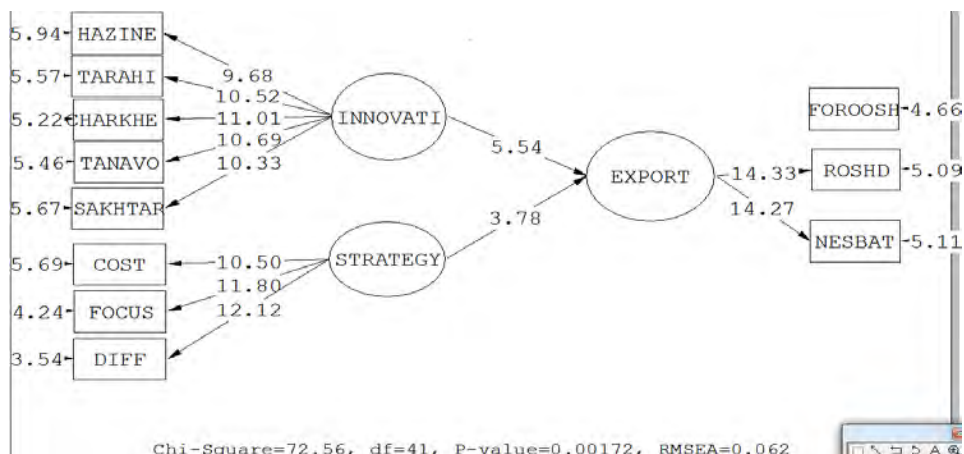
5.94 HAZINE
5.57 TARAHI
5.22 CHARKHE
5.46 TANAVO
5.67 SAKHTAR
9.68
10.52
11.01
10.69
10.33
INNOVATI
5.54
EXPORT
3.78
STRATEGY
5.69 COST
4.24 FOCUS
3.54 DIFF
10.50
11.80
12.12
FOROOSH 4.66
14.33
ROSHD 5.09
14.27
NESBAT 5.11

Chi-Square=72.56, df=41, P-value=0.00172, RMSEA=0.062